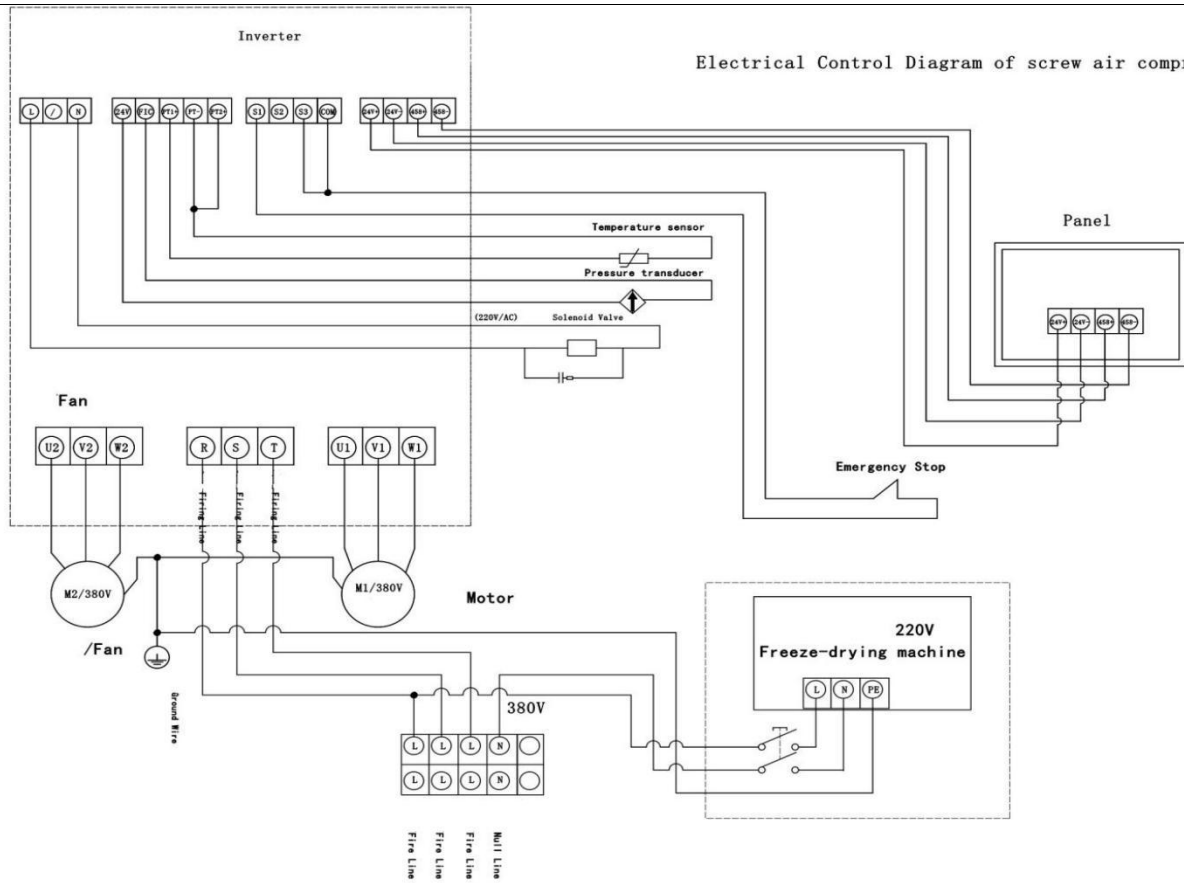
Inverter

Electrical Control Diagram of screw air compr

L / N

24V PIC PT1+ PT- PT2+

S1 S2 S3 COM

24V+ 24V- 485+ 485-

Panel

24V+ 24V- 485+ 485-

Temperature sensor

Pressure transducer

(220V/AC) Solenoid Valve

Fan

U2 V2 W2

R S T

U1 V1 W1

Firing Line Firing Line Firing Line

Emergency Stop

M2/380V

M1/380V

Motor

/Fan

Ground Wire

220V
Freeze-drying machine

L N PE

380V

L L L N

L L L N

Fire Line Fire Line Fire Line Null Line